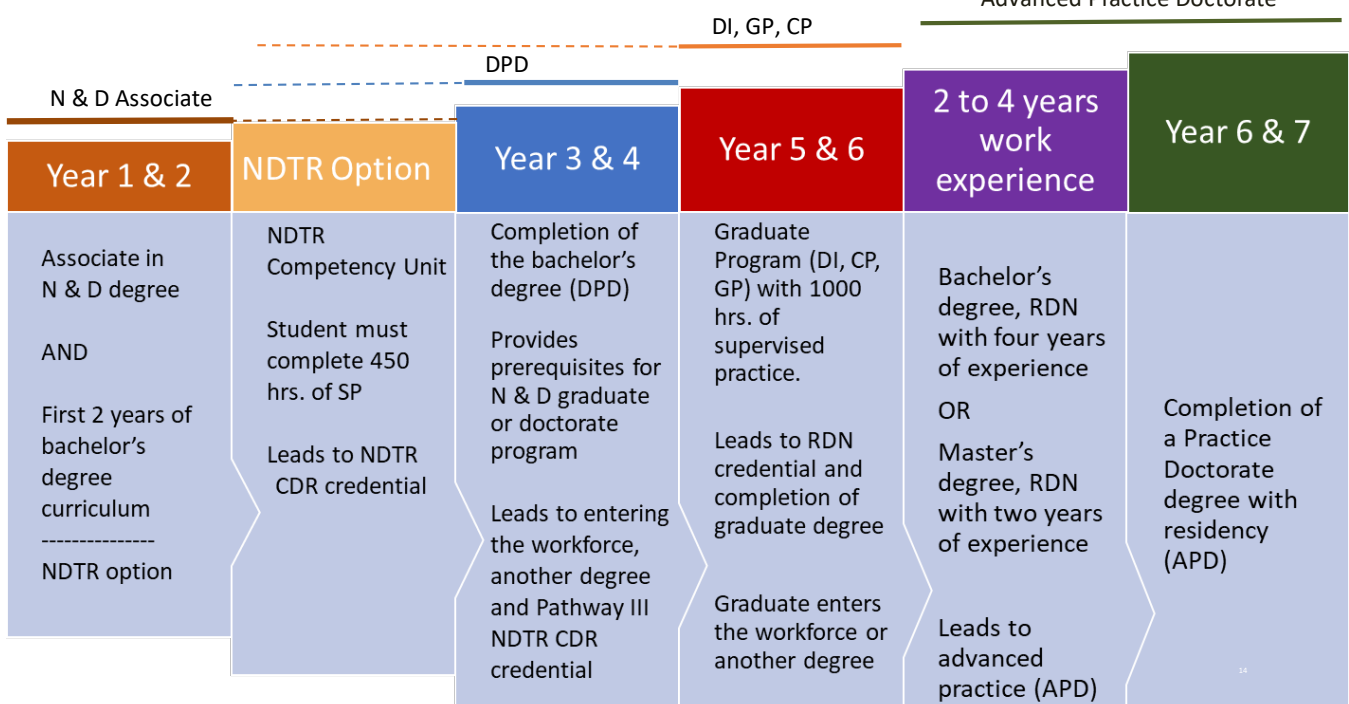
Advanced Practice Doctorate

DI, GP, CP

DPD

N & D Associate

Year 1 & 2

Associate in N & D degree

AND

First 2 years of bachelor's degree curriculum

---------------

NDTR option

NDTR Option

NDTR Competency Unit

Student must complete 450 hrs. of SP

Leads to NDTR CDR credential

Year 3 & 4

Completion of the bachelor's degree (DPD)

Provides prerequisites for N & D graduate or doctorate program

Leads to entering the workforce, another degree and Pathway III NDTR CDR credential

Year 5 & 6

Graduate Program (DI, CP, GP) with 1000 hrs. of supervised practice.

Leads to RDN credential and completion of graduate degree

Graduate enters the workforce or another degree

2 to 4 years work experience

Bachelor's degree, RDN with four years of experience

OR

Master's degree, RDN with two years of experience

Leads to advanced practice (APD)

Year 6 & 7

Completion of a Practice Doctorate degree with residency (APD)

14